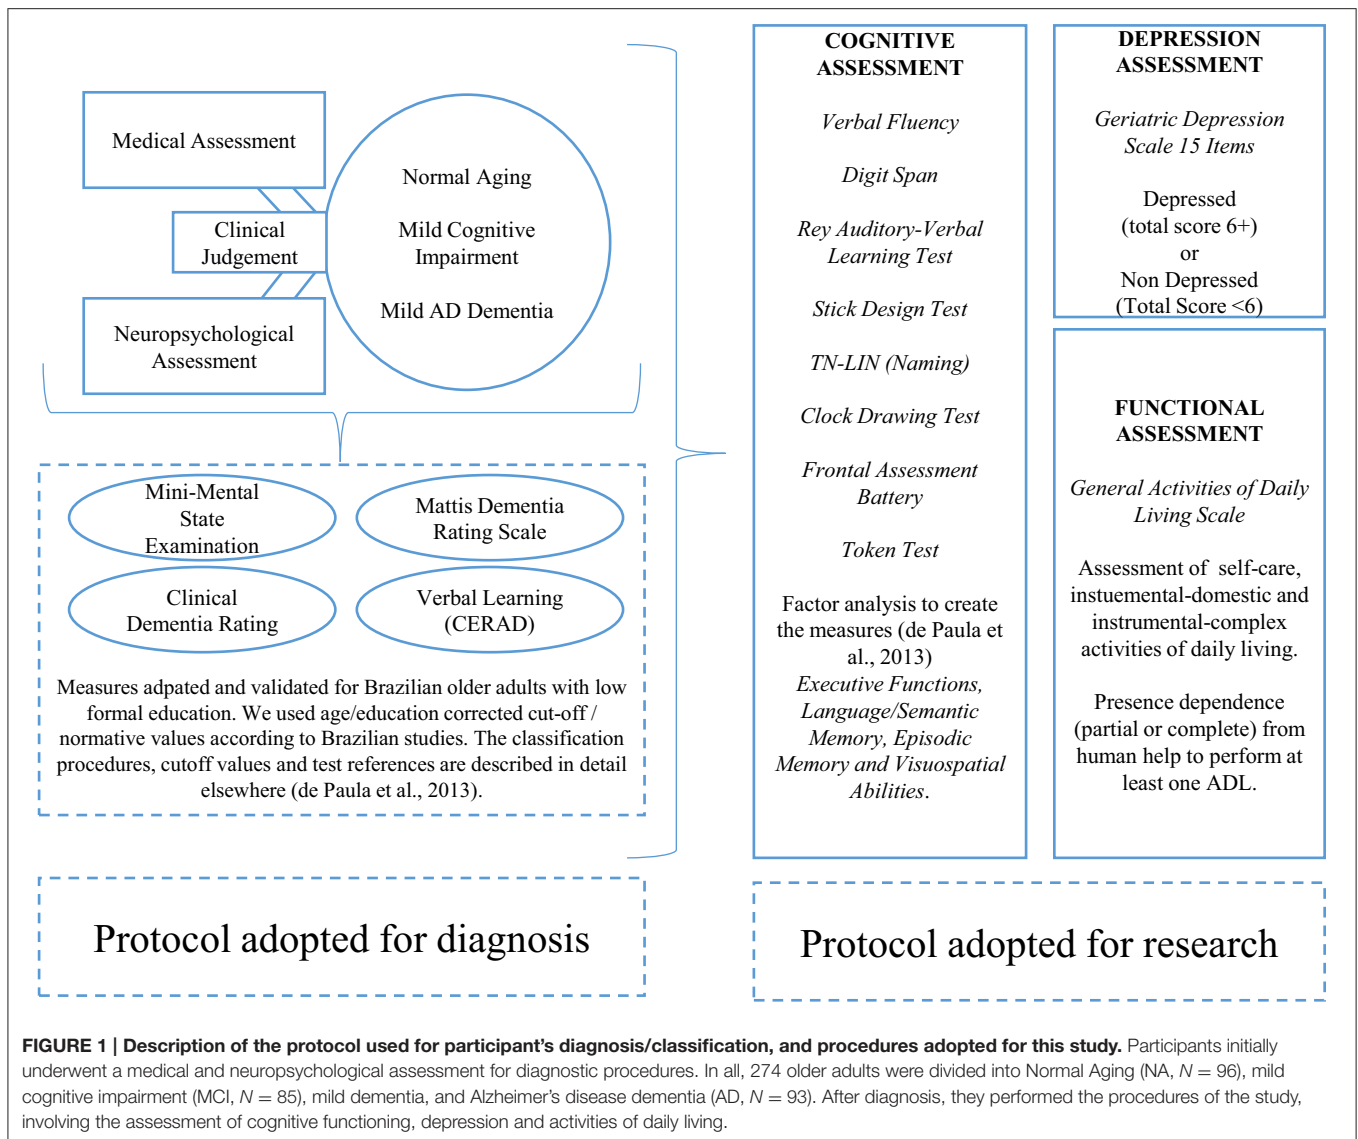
Medical Assessment

Clinical Judgement

Neuropsychological Assessment

Normal Aging

Mild Cognitive Impairment

Mild AD Dementia

Mini-Mental State Examination

Mattis Dementia Rating Scale

Clinical Dementia Rating

Verbal Learning (CERAD)

Measures adpated and validated for Brazilian older adults with low formal education. We used age/education corrected cut-off / normative values according to Brazilian studies. The classification procedures, cutoff values and test references are described in detail elsewhere (de Paula et al., 2013).

COGNITIVE ASSESSMENT

*Verbal Fluency*

*Digit Span*

*Rey Auditory-Verbal Learning Test*

*Stick Design Test*

*TN-LIN (Naming)*

*Clock Drawing Test*

*Frontal Assessment Battery*

*Token Test*

Factor analysis to create the measures (de Paula et al., 2013)
*Executive Functions, Language/Semantic Memory, Episodic Memory and Visuospatial Abilities*.

DEPRESSION ASSESSMENT

*Geriatric Depression Scale 15 Items*

Depressed (total score 6+) or Non Depressed (Total Score <6)

FUNCTIONAL ASSESSMENT

*General Activities of Daily Living Scale*

Assessment of self-care, instuemental-domestic and instrumental-complex activities of daily living.

Presence dependence (partial or complete) from human help to perform at least one ADL.

Protocol adopted for diagnosis

Protocol adopted for research

**FIGURE 1 | Description of the protocol used for participant's diagnosis/classification, and procedures adopted for this study.** Participants initially underwent a medical and neuropsychological assessment for diagnostic procedures. In all, 274 older adults were divided into Normal Aging (NA, $N = 96$), mild cognitive impairment (MCI, $N = 85$), mild dementia, and Alzheimer's disease dementia (AD, $N = 93$). After diagnosis, they performed the procedures of the study, involving the assessment of cognitive functioning, depression and activities of daily living.